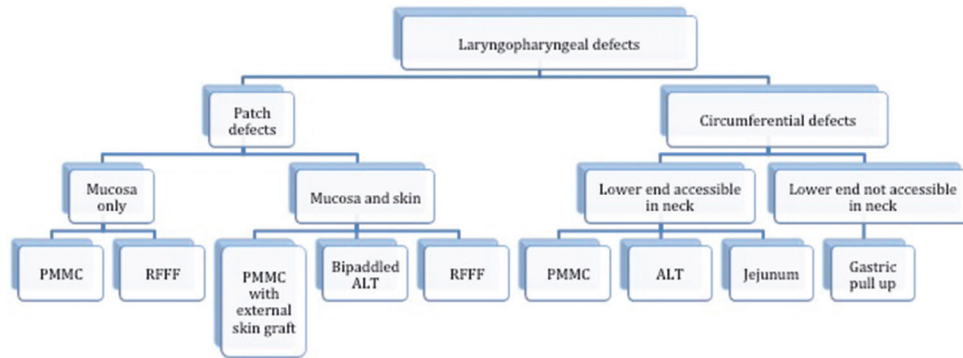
Laryngopharyngeal defects

Patch defects

Circumferential defects

Mucosa only

Mucosa and skin

Lower end accessible in neck

Lower end not accessible in neck

PMMC

RFFF

PMMC with external skin graft

Bipaddled ALT

RFFF

PMMC

ALT

Jejunum

Gastric pull up